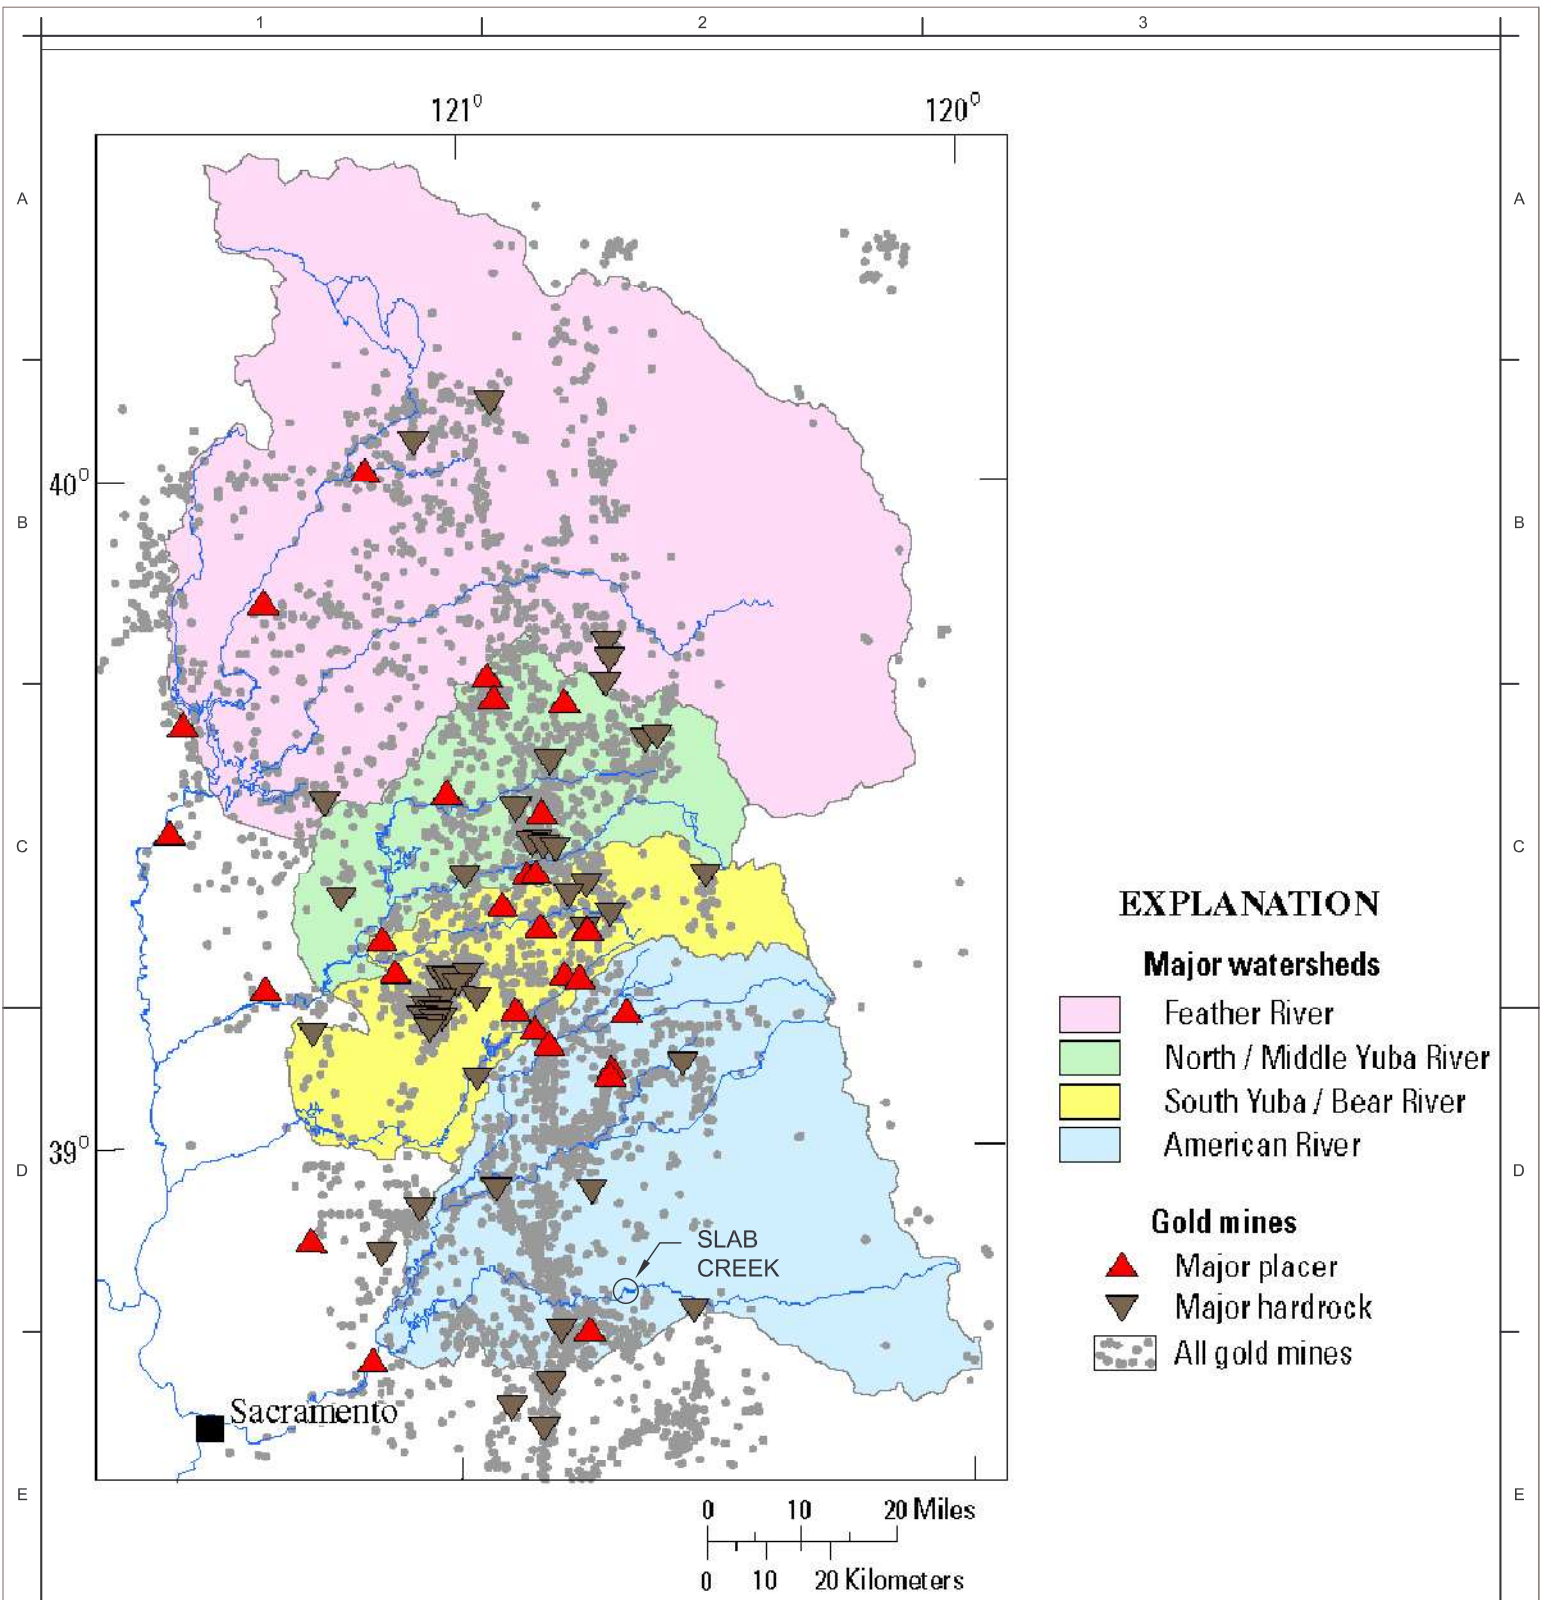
1 2 3

A A

B B

C C

D D

E E

$121^0$ $120^0$

$40^0$

$39^0$

SLAB CREEK

Sacramento

EXPLANATION

Major watersheds

Feather River

North / Middle Yuba River

South Yuba / Bear River

American River

Gold mines

Major placer

Major hardrock

All gold mines

0 10 20 Miles

0 10 20 Kilometers